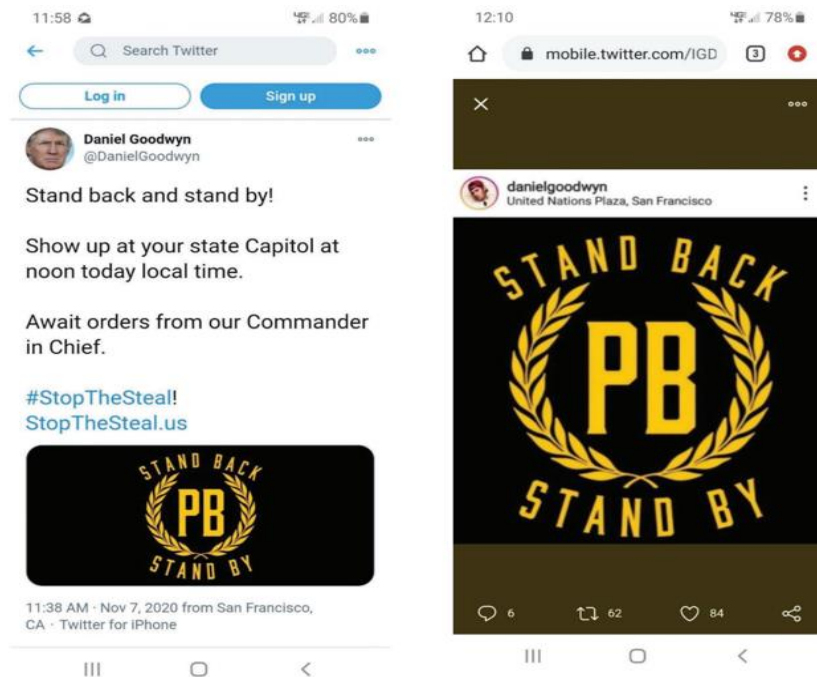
11:58 80%

Search Twitter

Log in

Sign up

Daniel Goodwyn
@DanielGoodwyn

Stand back and stand by!

Show up at your state Capitol at noon today local time.

Await orders from our Commander in Chief.

#StopTheSteal!
StopTheSteal.us

STAND BACK
PB
STAND BY

11:38 AM · Nov 7, 2020 from San Francisco, CA · Twitter for iPhone

12:10 78%

mobile.twitter.com/IGD

3

danielgoodwyn
United Nations Plaza, San Francisco

STAND BACK
PB
STAND BY

6

62

84